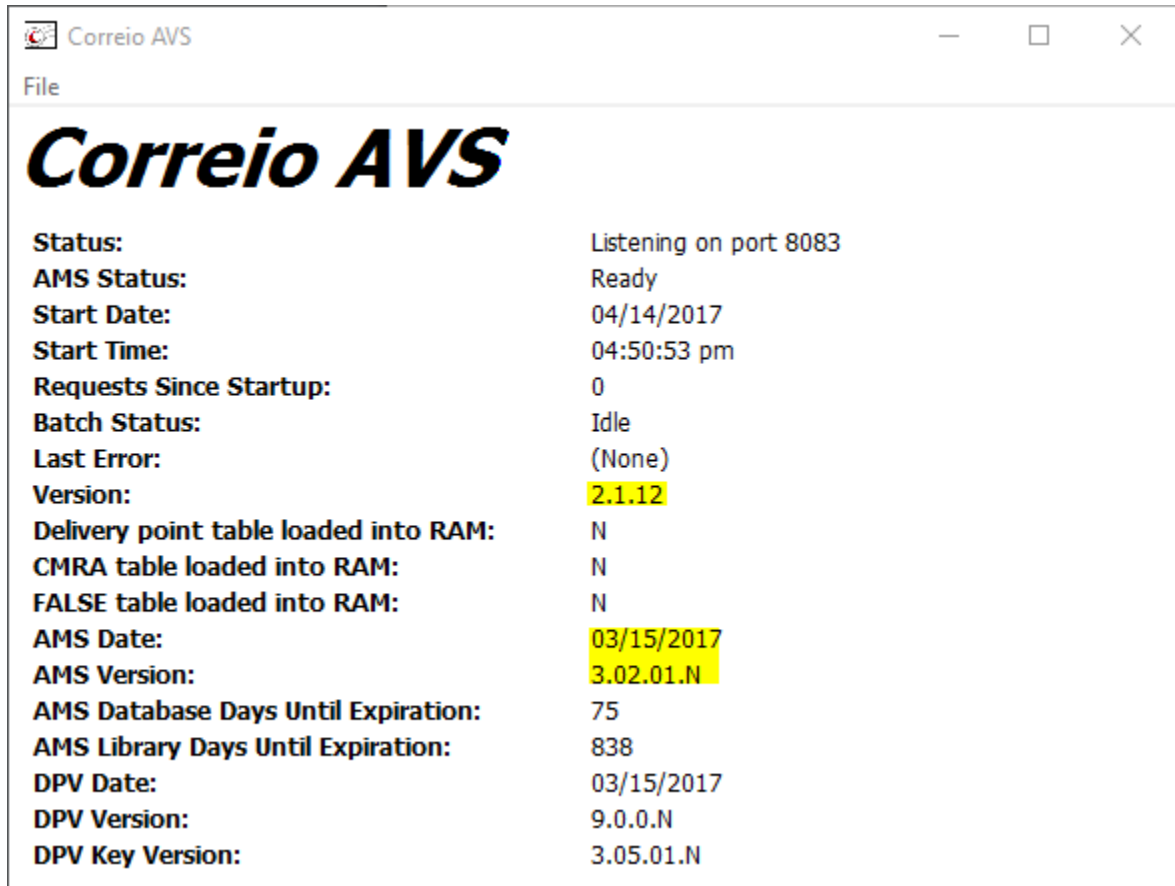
Correio AVS

File

Correio AVS

| | |
|---|---|
| Status: | Listening on port 8083 |
| AMS Status: | Ready |
| Start Date: | 04/14/2017 |
| Start Time: | 04:50:53 pm |
| Requests Since Startup: | 0 |
| Batch Status: | Idle |
| Last Error: | (None) |
| Version: | 2.1.12 |
| Delivery point table loaded into RAM: | N |
| CMRA table loaded into RAM: | N |
| FALSE table loaded into RAM: | N |
| AMS Date: | 03/15/2017 |
| AMS Version: | 3.02.01.N |
| AMS Database Days Until Expiration: | 75 |
| AMS Library Days Until Expiration: | 838 |
| DPV Date: | 03/15/2017 |
| DPV Version: | 9.0.0.N |
| DPV Key Version: | 3.05.01.N |